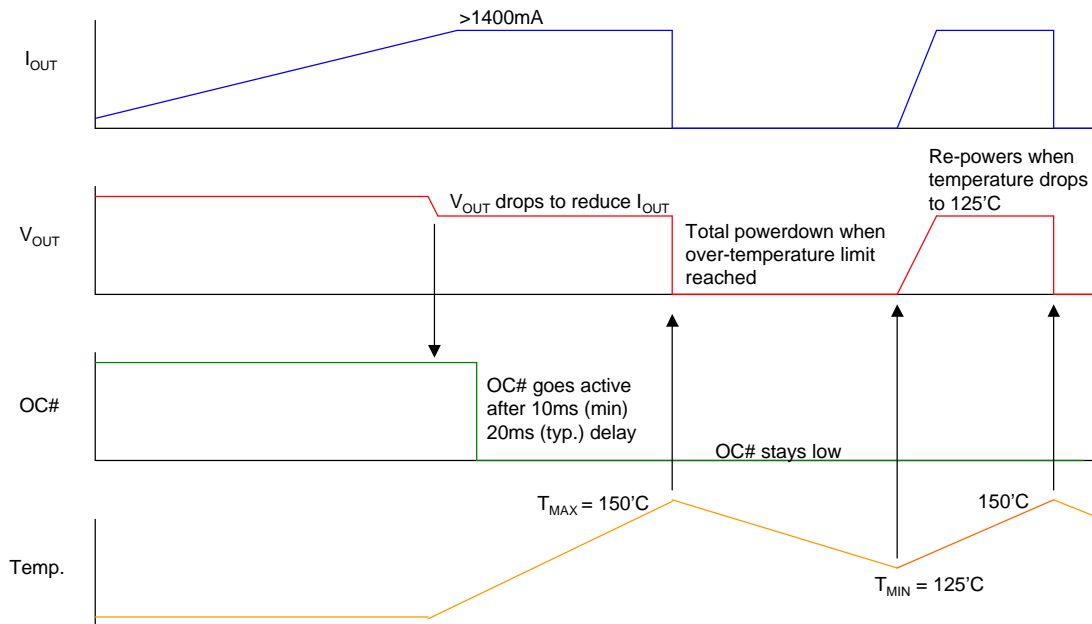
$I_{OUT}$

>1400mA

Re-powers when temperature drops to 125'C

$V_{OUT}$

$V_{OUT}$ drops to reduce $I_{OUT}$

Total powerdown when over-temperature limit reached

OC#

OC# goes active after 10ms (min) 20ms (typ.) delay

OC# stays low

$T_{MAX}$ = 150'C

150'C

Temp.

$T_{MIN}$ = 125'C